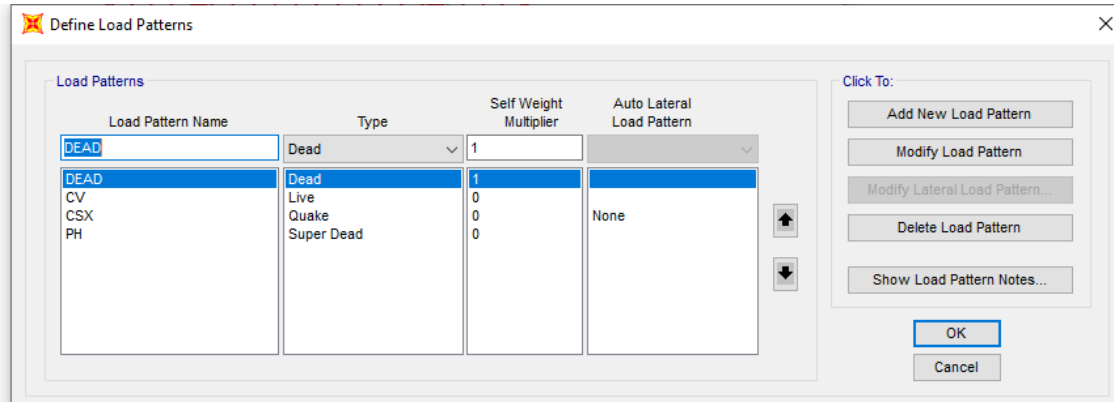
Define Load Patterns

Load Patterns

| Load Pattern Name | Type | Self Weight Multiplier | Auto Lateral Load Pattern |
|---|---|---|---|
| DEAD | Dead | 1 | |
| DEAD | Dead | 1 | |
| CV | Live | 0 | |
| CSX | Quake | 0 | None |
| PH | Super Dead | 0 | |

Click To:

Add New Load Pattern

Modify Load Pattern

Modify Lateral Load Pattern...

Delete Load Pattern

Show Load Pattern Notes...

OK

Cancel